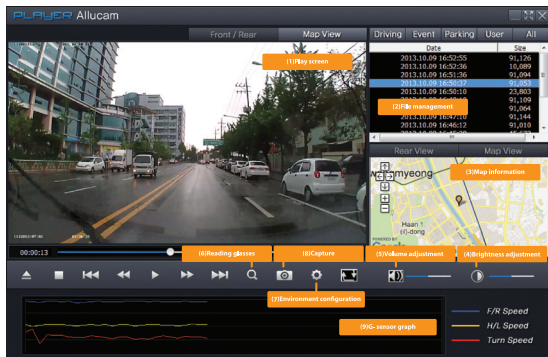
PLAYER Allucam

Front / Rear
Map View

(1)Play screen

Driving
Event
Parking
User
All

| Date | Size |
|---|---|
| 2013.10.09 16:52:55 | 91,126 |
| 2013.10.09 16:52:36 | 10,089 |
| 2013.10.09 16:51:36 | 91,094 |
| 2013.10.09 16:50:37 | 91,053 |
| 2013.10.09 16:50:10 | 23,803 |
| 2013.10.09 | 91,109 |
| 2013.10.09 | 91,064 |
| 2013.10.09 16:47:10 | 91,144 |
| 2013.10.09 16:46:12 | 91,070 |

(2)File management

Rear View
Map View

myeong

(3)Map information

Haan 1
(-)dong

00:00:13

(6)Reading glasses
(8)Capture
(5)Volume adjustment
(4)Brightness adjustment

(7)Environment configuration

(9)G- sensor graph

F/R Speed
H/L Speed
Turn Speed